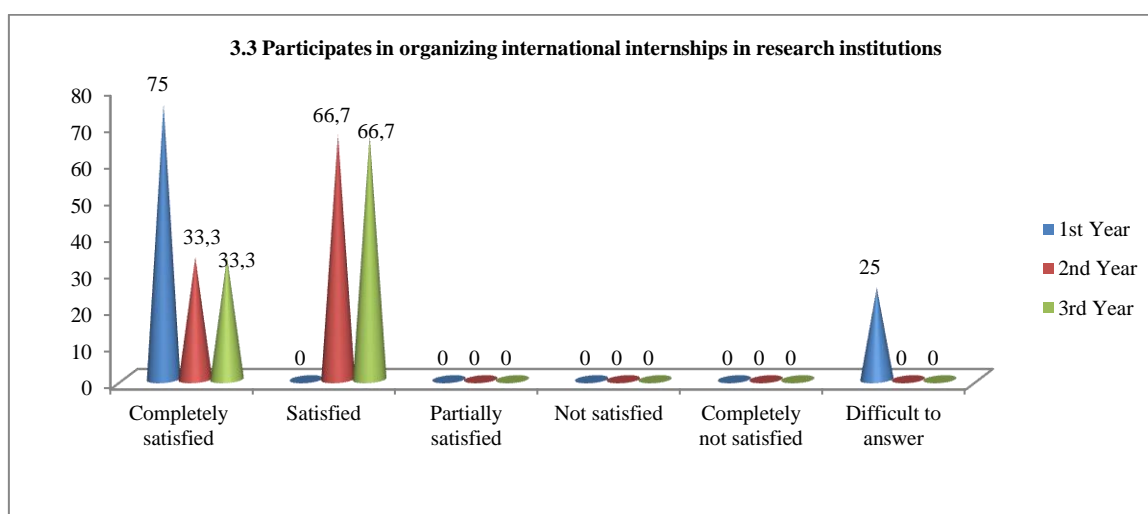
3.3 Participates in organizing international internships in research institutions

80
70
60
50
40
30
20
10
0

75
33,3
33,3
0
66,7
66,7
0 0 0
0 0 0
0 0 0
25
0 0

Completely satisfied
Satisfied
Partially satisfied
Not satisfied
Completely not satisfied
Difficult to answer

1st Year
2nd Year
3rd Year